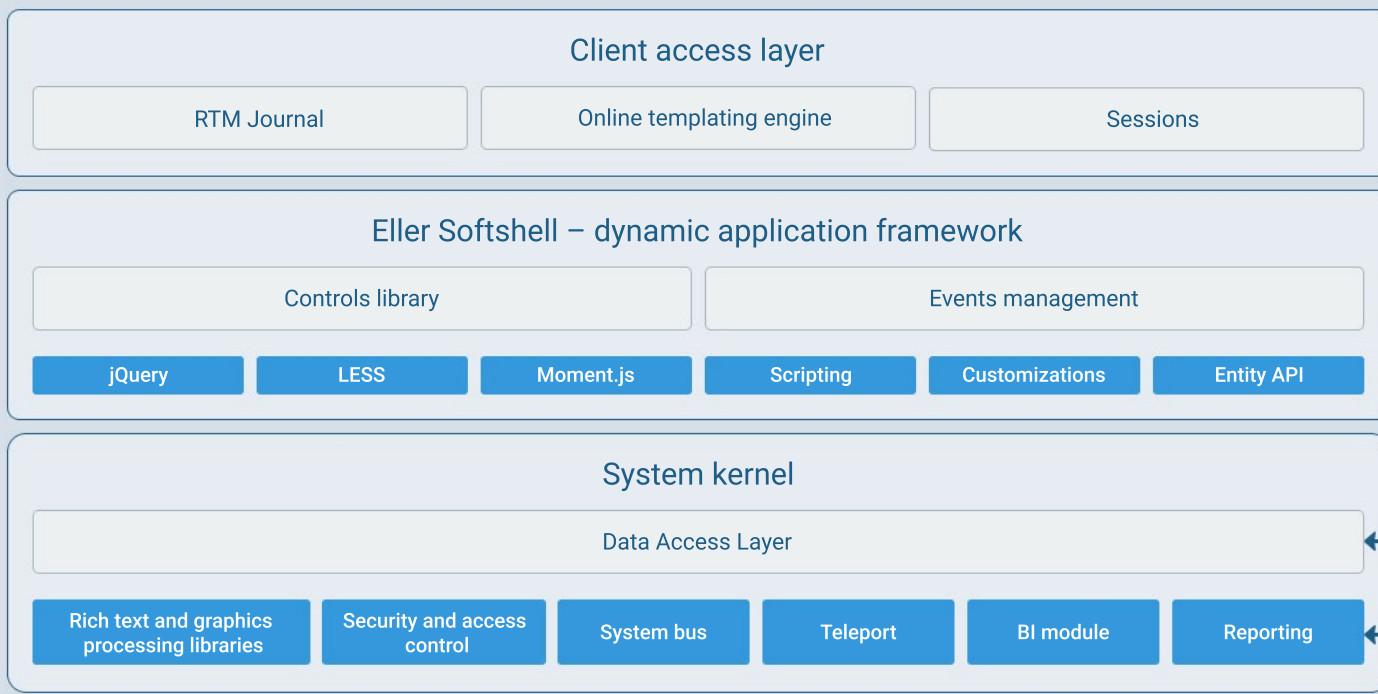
Client access layer

RTM Journal

Online templating engine

Sessions

Eller Softshell – dynamic application framework

Controls library

Events management

jQuery

LESS

Moment.js

Scripting

Customizations

Entity API

System kernel

Data Access Layer

Rich text and graphics processing libraries

Security and access control

System bus

Teleport

BI module

Reporting